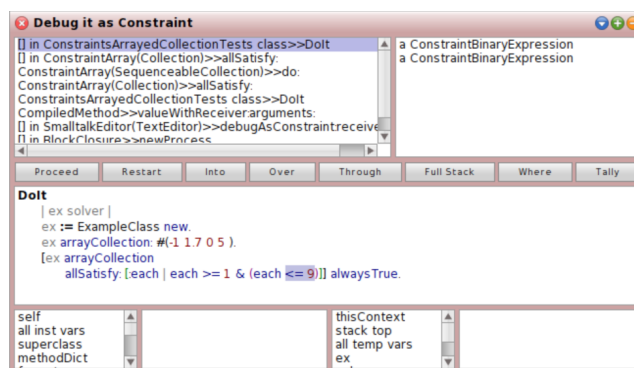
Debug it as Constraint

[] in ConstraintsArrayedCollectionTests class>>DoIt
[] in ConstraintArray(Collection)>>allSatisfy:
ConstraintArray(SequenceableCollection)>>do:
ConstraintArray(Collection)>>allSatisfy:
ConstraintsArrayedCollectionTests class>>DoIt
CompiledMethod>>valueWithReceiver:arguments:
[] in SmalltalkEditor(TextEditor)>>debugAsConstraint:receive
[] in BlockClosure>>newProcess

a ConstraintBinaryExpression
a ConstraintBinaryExpression

Proceed | Restart | Into | Over | Through | Full Stack | Where | Tally

DoIt
| ex solver |
ex := ExampleClass new.
ex arrayCollection: #(-1 1.7 0 5 ).
[ex arrayCollection
allSatisfy: [:each | each >= 1 & (each <= 9)]] alwaysTrue.

self
all inst vars
superclass
methodDict

thisContext
stack top
all temp vars
ex